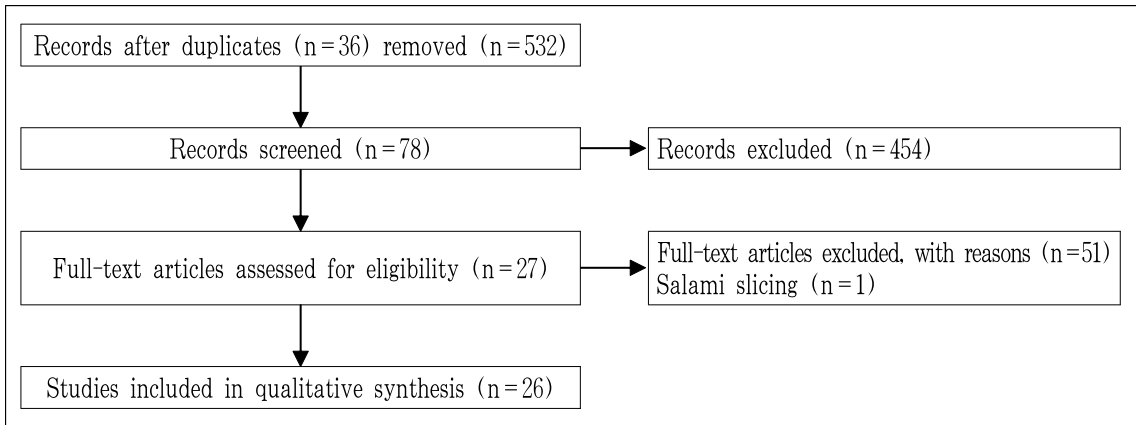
Records after duplicates (n = 36) removed (n = 532)

Records screened (n = 78)

Records excluded (n = 454)

Full-text articles assessed for eligibility (n = 27)

Full-text articles excluded, with reasons (n = 51)
Salami slicing (n = 1)

Studies included in qualitative synthesis (n = 26)